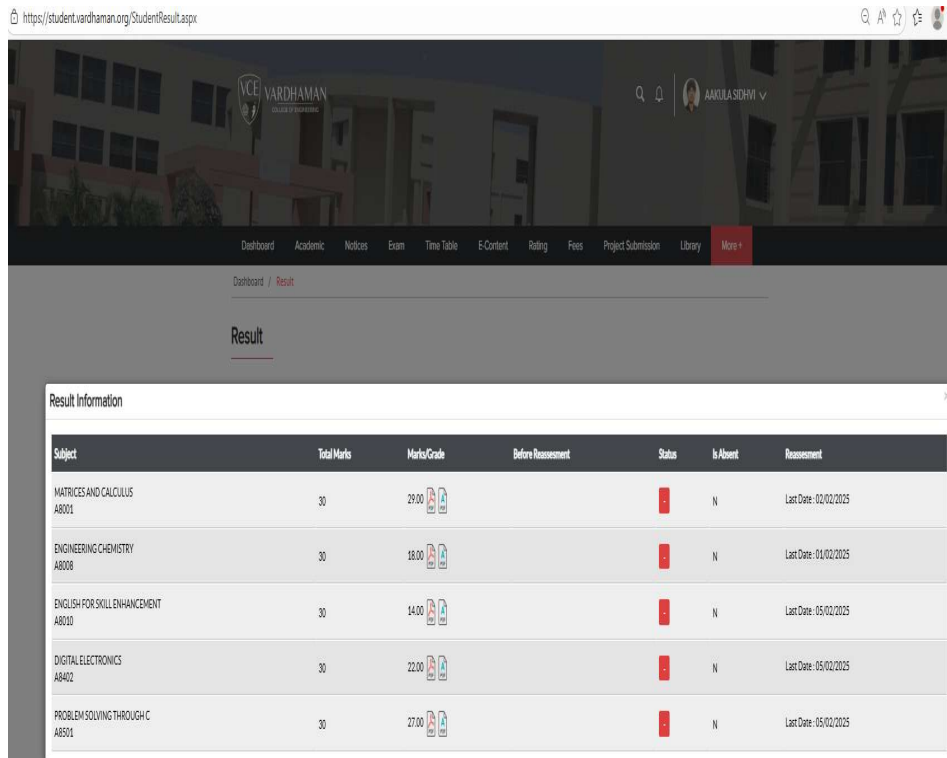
https://student.vardhaman.org/StudentResult.aspx

VCE VARDHAMAN COLLEGE OF ENGINEERING

AAKULA SIDHVI

Dashboard Academic Notices Exam Time Table E-Content Rating Fees Project Submission Library More +

Dashboard / Result

Result

Result Information

| Subject | Total Marks | Marks/Grade | Before Reassesment | Status | Is Absent | Reassesment |
|---|---|---|---|---|---|---|
| MATRICES AND CALCULUS A8001 | 30 | 29.00 | | - | N | Last Date : 02/02/2025 |
| ENGINEERING CHEMISTRY A8008 | 30 | 18.00 | | - | N | Last Date : 01/02/2025 |
| ENGLISH FOR SKILL ENHANCEMENT A8010 | 30 | 14.00 | | - | N | Last Date : 05/02/2025 |
| DIGITAL ELECTRONICS A8402 | 30 | 22.00 | | - | N | Last Date : 05/02/2025 |
| PROBLEM SOLVING THROUGH C A8501 | 30 | 27.00 | | - | N | Last Date : 05/02/2025 |